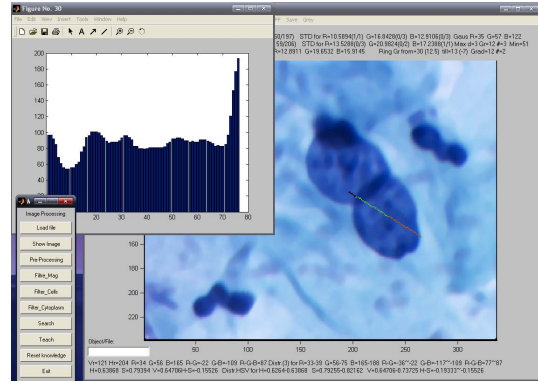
Figure No. 30
File Edit View Insert Tools Window Help
200
180
160
140
120
100
80
60
40
20
0
10 20 30 40 50 60 70 80

Save Grey
50(197) STD for R=10.5894(1/1) G=12.8428(0/3) B=12.9106(0/3) Gaus R=35 G=57 B=122
59(206) STD for R=13.5288(0/3) G=20.9824(0/2) B=17.2388(1/1) Max d=3 G=12 #=3 Min=51
R=12.8911 G=19.6532 B=15.9145 Ring Gr from=30 (12.5) W=13 (-7) Grad=12 #=2

Image Processing
Load file
Show Image
Pre-Processing
Filter_Mag
Filter_Cells
Filter_Cytoplasm
Search
Teach
Reset knowledge
Exit

160
180
200
220
240
260
50 100 150 200 250 300
Object/File:
V=121 H=204 R=34 G=56 B=165 R-G=-22 G-B=-109 R-B=87 Distr.(3) for R=33-39 G=56-75 B=165-188 R-G=-36^-22 G-B=-117^-109 R-B=-77^-87
H=0.63668 S=0.79394 V=0.64706 H-S=-0.15526 Distr.HSV for H=0.6264-0.63668 S=0.79255-0.82162 V=0.64706-0.73725 H-S=-0.15333^-0.15526